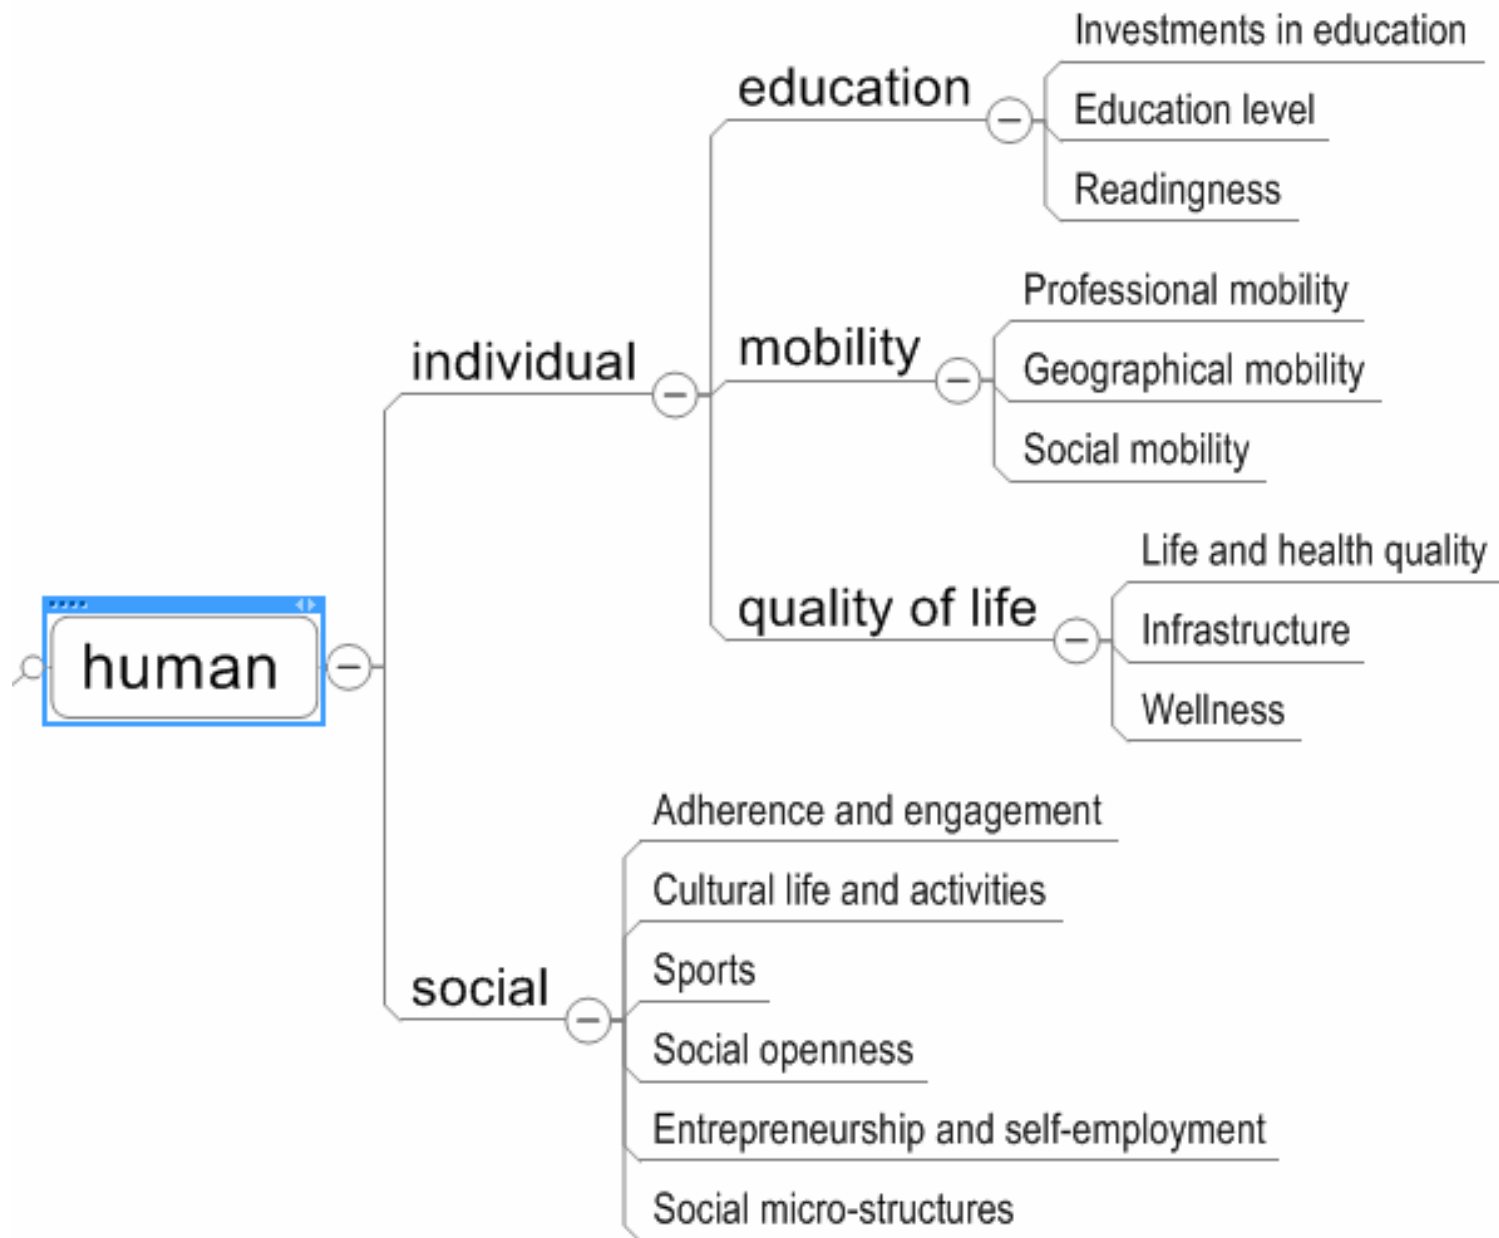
human

individual

education
Investments in education
Education level
Readingness

mobility
Professional mobility
Geographical mobility
Social mobility

quality of life
Life and health quality
Infrastructure
Wellness

social
Adherence and engagement
Cultural life and activities
Sports
Social openness
Entrepreneurship and self-employment
Social micro-structures